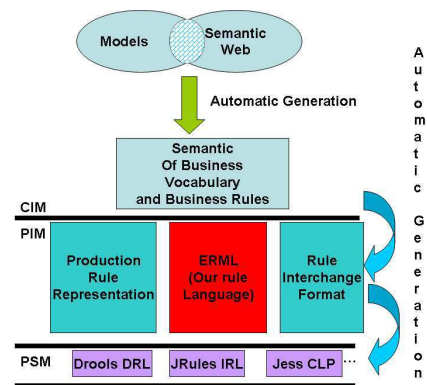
Models

Semantic Web

Automatic Generation

Semantic Of Business Vocabulary and Business Rules

CIM

PIM

Production Rule Representation

ERML (Our rule Language)

Rule Interchange Format

PSM

Drools DRL

JRules IRL

Jess CLP

...

A u t o m a t i c G e n e r a t i o n